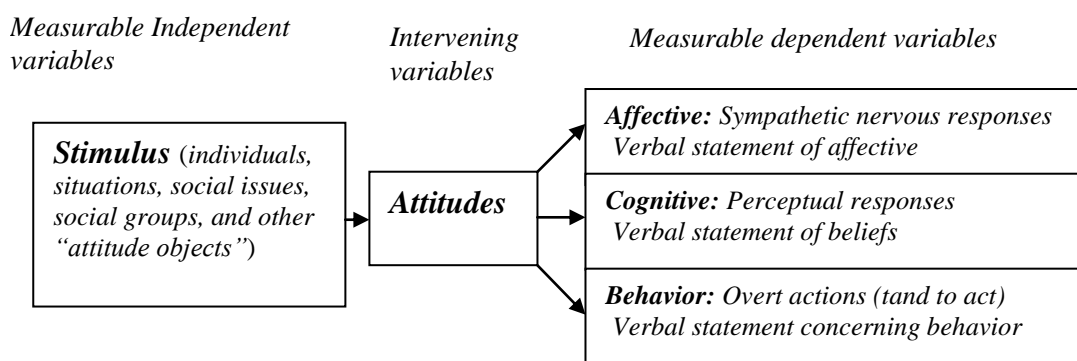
Measurable Independent variables

Intervening variables

Measurable dependent variables

Stimulus (individuals, situations, social issues, social groups, and other "attitude objects")

Attitudes

Affective: Sympathetic nervous responses
Verbal statement of affective

Cognitive: Perceptual responses
Verbal statement of beliefs

Behavior: Overt actions (tand to act)
Verbal statement concerning behavior